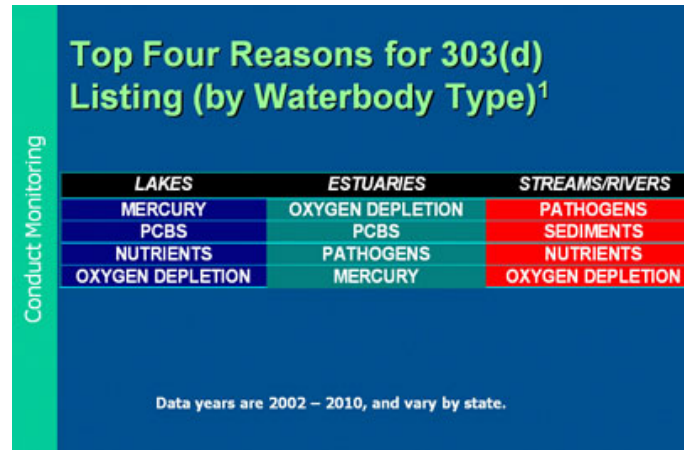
Conduct Monitoring

Top Four Reasons for 303(d) Listing (by Waterbody Type)$^1$

| LAKES | ESTUARIES | STREAMS/RIVERS |
|---|---|---|
| MERCURY | OXYGEN DEPLETION | PATHOGENS |
| PCBS | PCBS | SEDIMENTS |
| NUTRIENTS | PATHOGENS | NUTRIENTS |
| OXYGEN DEPLETION | MERCURY | OXYGEN DEPLETION |

Data years are 2002 – 2010, and vary by state.